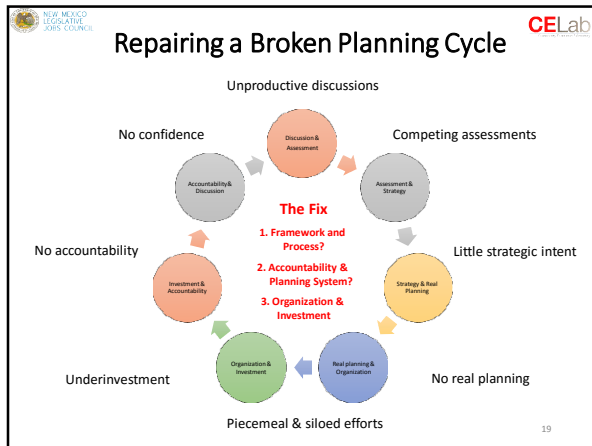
NEW MEXICO LEGISLATIVE JOBS COUNCIL

CELab

Repairing a Broken Planning Cycle

Unproductive discussions

No confidence

Competing assessments

Discussion & Assessment

Accountability & Discussion

Assessment & Strategy

The Fix

1. Framework and Process?

2. Accountability & Planning System?

3. Organization & Investment

No accountability

Little strategic intent

Investment & Accountability

Strategy & Real Planning

Organization & Investment

Real planning & Organization

Underinvestment

No real planning

Piecemeal & siloed efforts

19